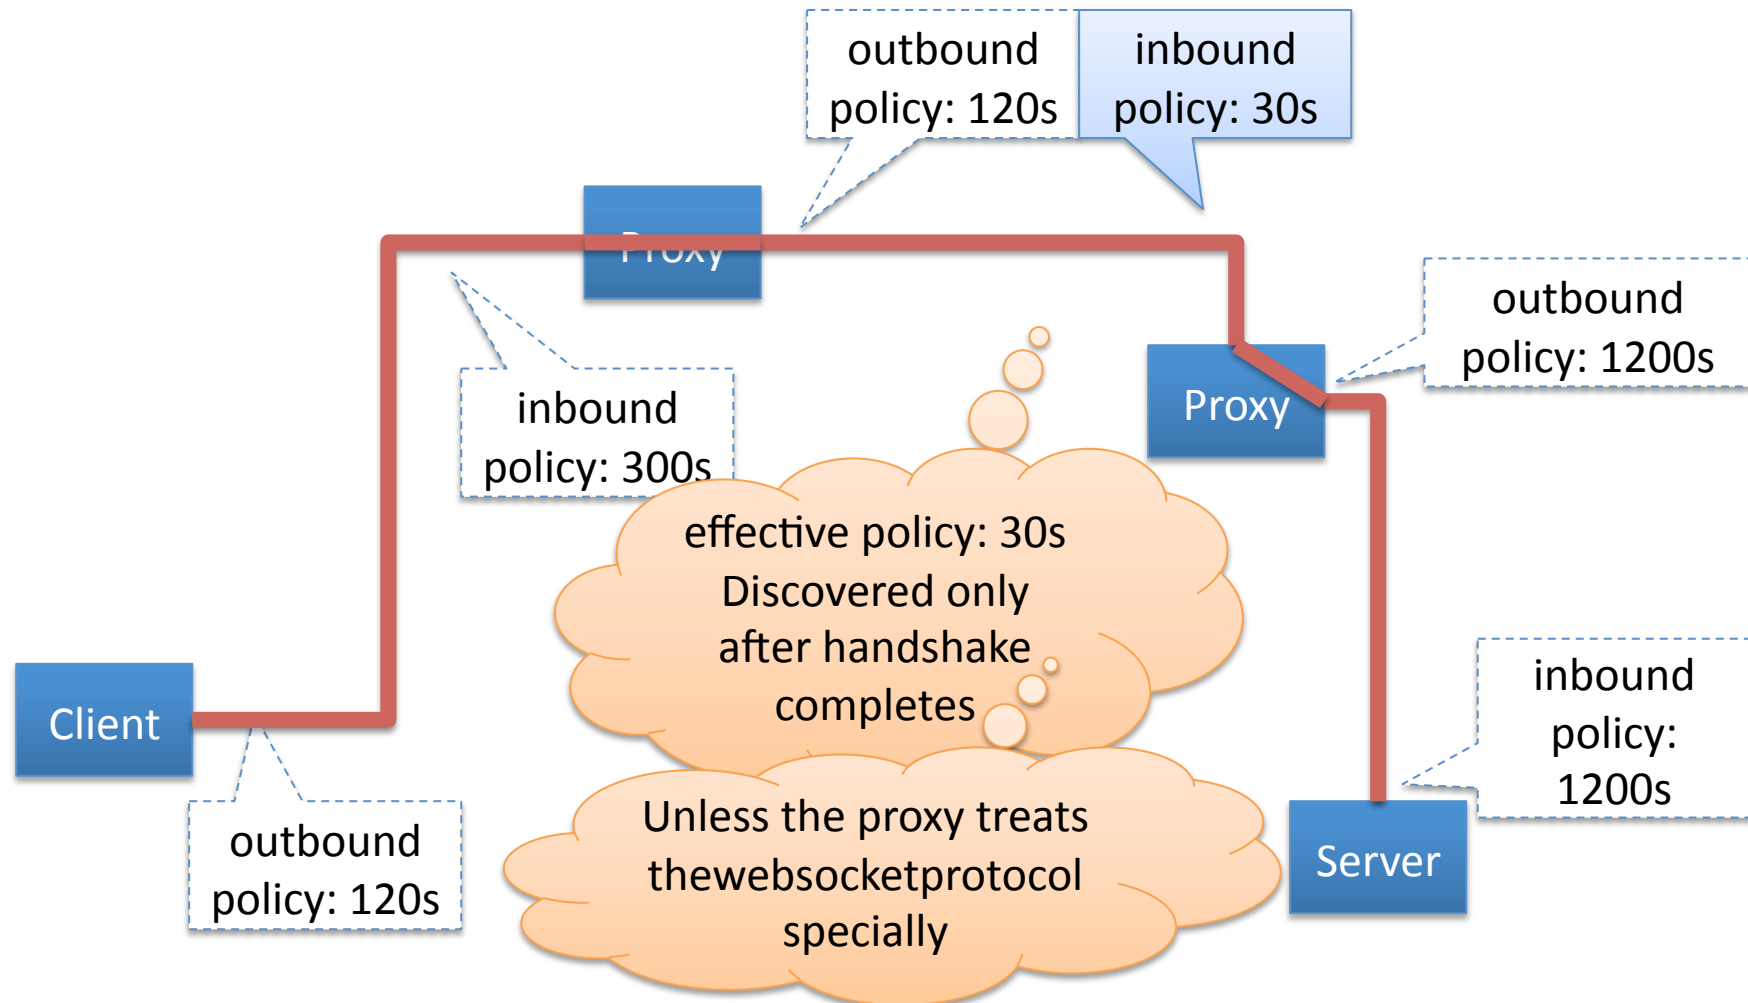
outbound policy: 120s

inbound policy: 30s

Proxy

outbound policy: 1200s

inbound policy: 300s

Proxy

effective policy: 30s
Discovered only after handshake completes

inbound policy: 1200s

Client

Unless the proxy treats thewebsocketprotocol specially

Server

outbound policy: 120s